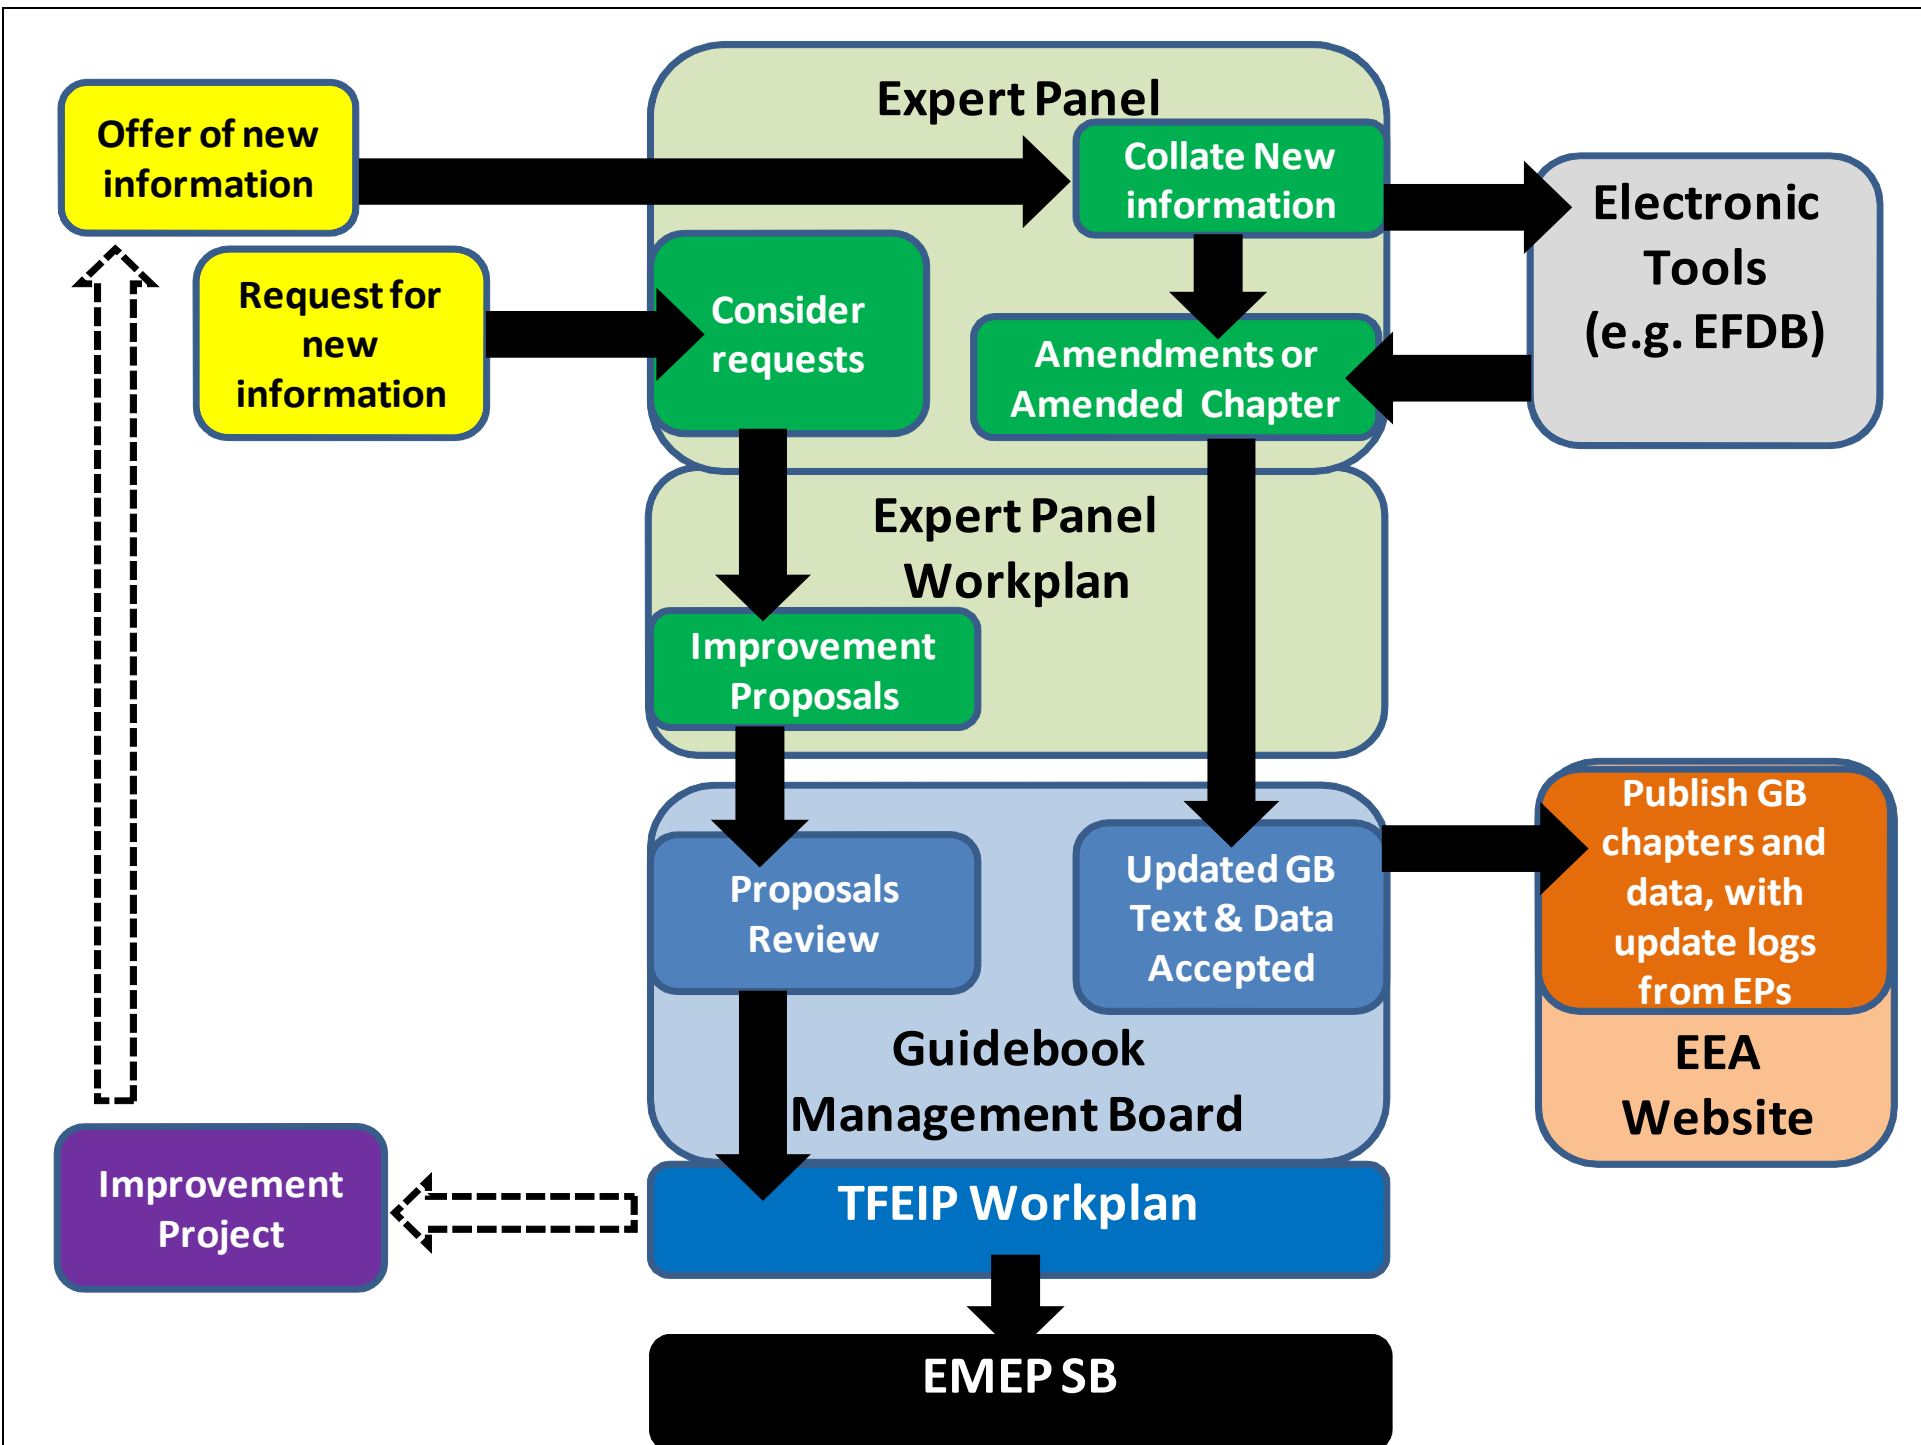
Offer of new information

Expert Panel

Collate New information

Electronic Tools (e.g. EFDB)

Request for new information

Consider requests

Amendments or Amended Chapter

Expert Panel Workplan

Improvement Proposals

Proposals Review

Updated GB Text & Data Accepted

Publish GB chapters and data, with update logs from EPs

EEA Website

Guidebook Management Board

Improvement Project

TFEIP Workplan

EMEP SB